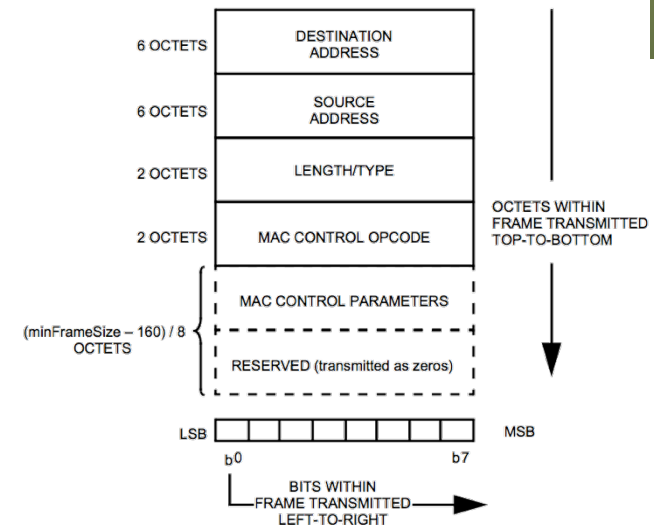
6 OCTETS

DESTINATION ADDRESS

6 OCTETS

SOURCE ADDRESS

2 OCTETS

LENGTH/TYPE

2 OCTETS

MAC CONTROL OPCODE

OCTETS WITHIN FRAME TRANSMITTED TOP-TO-BOTTOM

(minFrameSize – 160) / 8 OCTETS

MAC CONTROL PARAMETERS

RESERVED (transmitted as zeros)

LSB

MSB

b0

b7

BITS WITHIN FRAME TRANSMITTED LEFT-TO-RIGHT